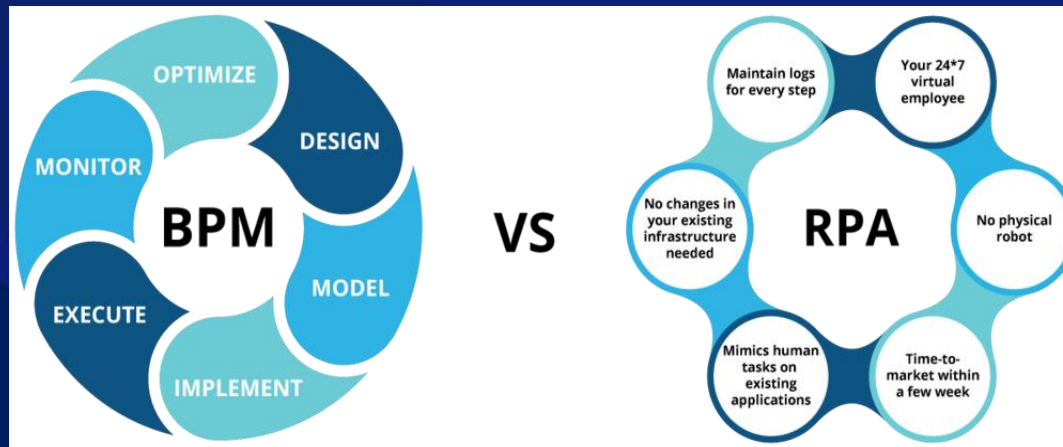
OPTIMIZE
DESIGN
MONITOR
BPM
MODEL
EXECUTE
IMPLEMENT

VS

Maintain logs for every step
Your 24*7 virtual employee
No changes in your existing infrastructure needed
RPA
No physical robot
Mimics human tasks on existing applications
Time-to-market within a few week